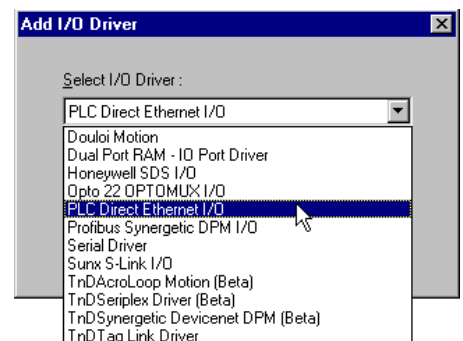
Add I/O Driver

Select I/O Driver :

PLC Direct Ethernet I/O

Douloi Motion
Dual Port RAM - IO Port Driver
Honeywell SDS I/O
Opto 22 OPTOMUX I/O
PLC Direct Ethernet I/O
Profibus Synergetic DPM I/O
Serial Driver
Sunx S-Link I/O
TnDAcroLoop Motion (Beta)
TnDSeriplex Driver (Beta)
TnDSynergetic Devicenet DPM (Beta)
TnDTag Link Driver